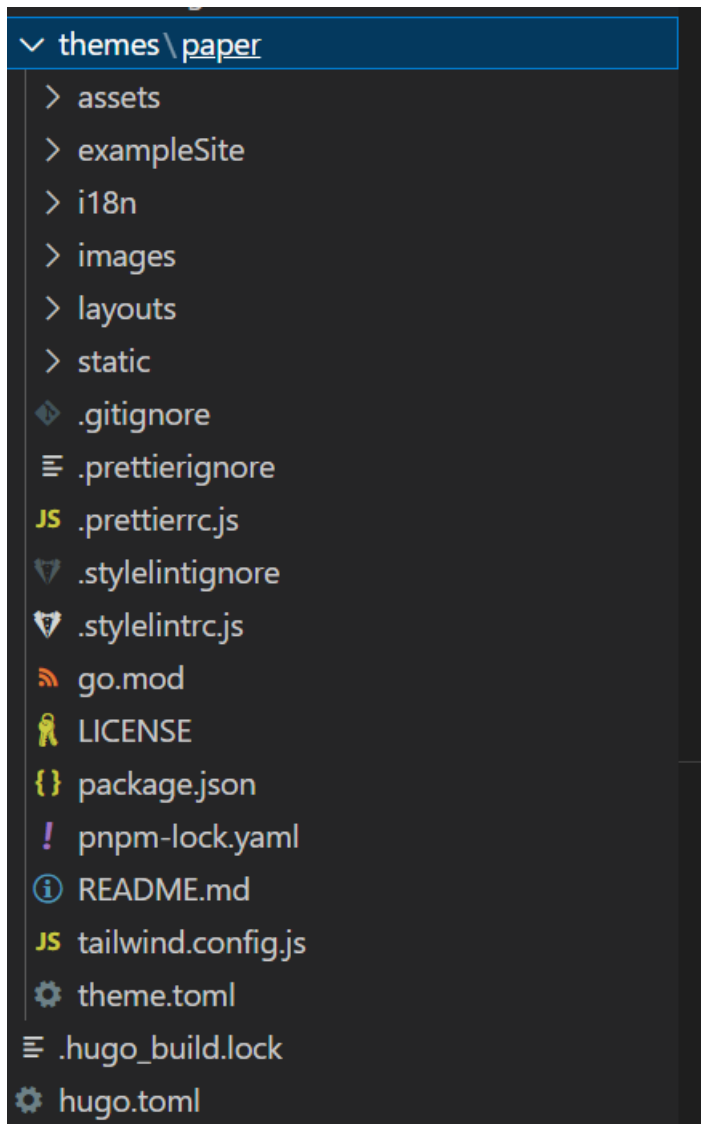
themes \ paper
assets
exampleSite
i18n
images
layouts
static
.gitignore
.prettierignore
JS .prettierrc.js
.stylelintignore
.stylelintrc.js
go.mod
LICENSE
{} package.json
! pnpm-lock.yaml
README.md
JS tailwind.config.js
theme.toml
.hugo_build.lock
hugo.toml